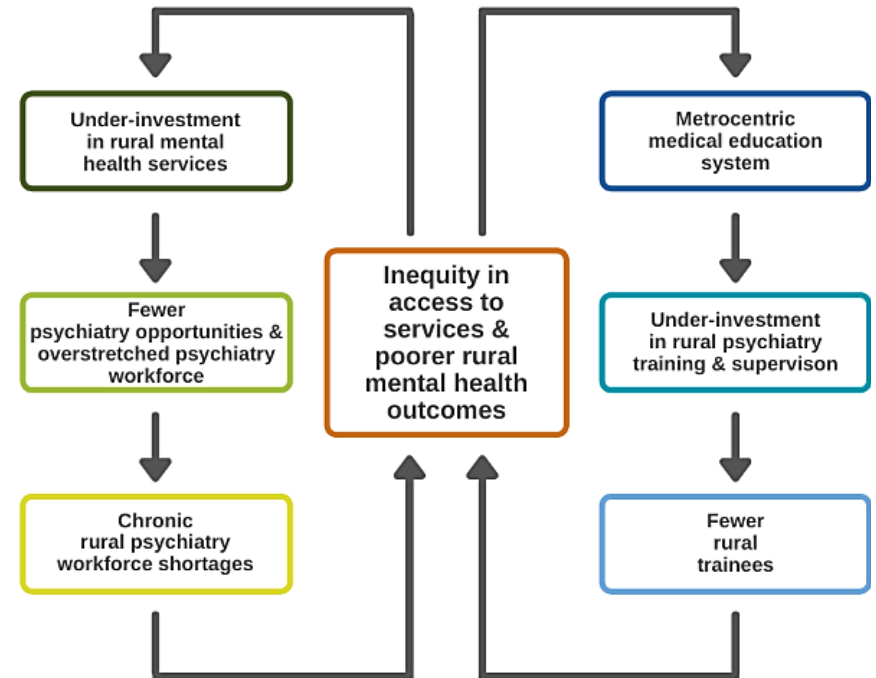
Under-investment in rural mental health services

Fewer psychiatry opportunities & overstretched psychiatry workforce

Chronic rural psychiatry workforce shortages

Inequity in access to services & poorer rural mental health outcomes

Metrocentric medical education system

Under-investment in rural psychiatry training & supervison

Fewer rural trainees